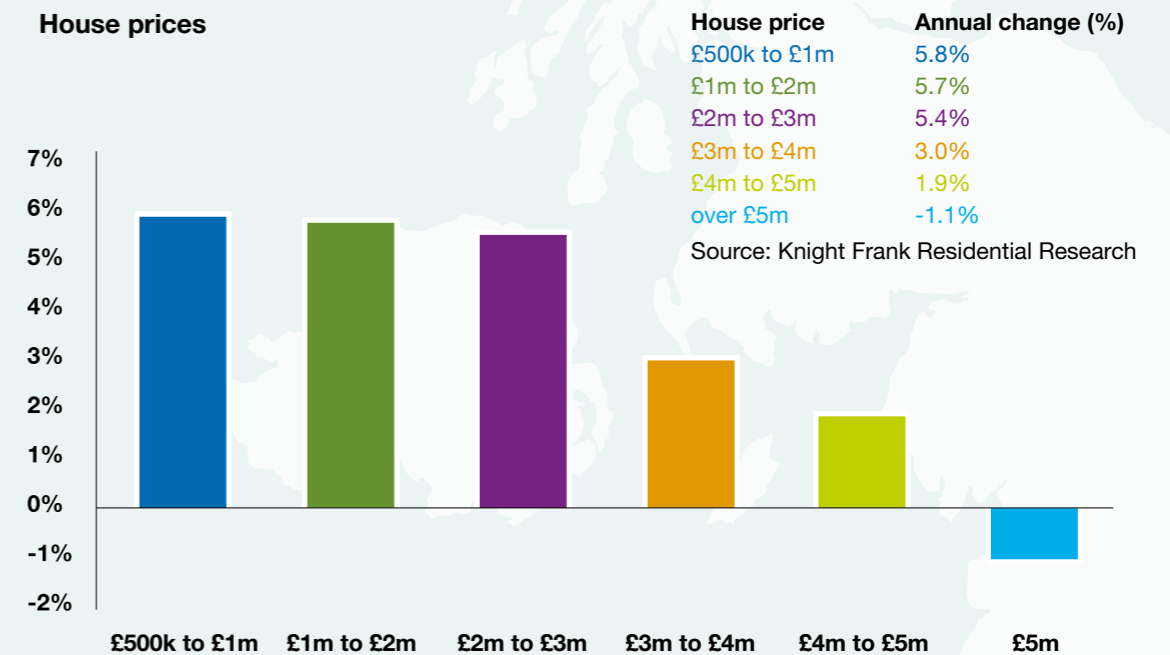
House prices

| House price | Annual change (%) |
|---|---|
| £500k to £1m | 5.8% |
| £1m to £2m | 5.7% |
| £2m to £3m | 5.4% |
| £3m to £4m | 3.0% |
| £4m to £5m | 1.9% |
| over £5m | -1.1% |

Source: Knight Frank Residential Research

7%
6%
5%
4%
3%
2%
1%
0%
-1%
-2%

£500k to £1m £1m to £2m £2m to £3m £3m to £4m £4m to £5m £5m